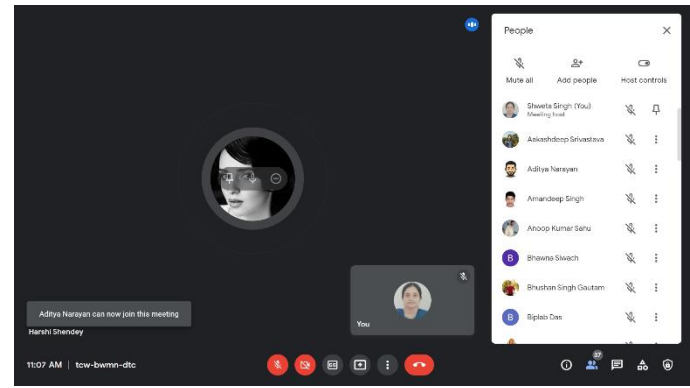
People

Mute all

Add people

Host controls

Shweta Singh (You)
Meeting host

Aakashdeep Srivastava

Aditya Narayan

Amandeep Singh

Anoop Kumar Sahu

B
Bhawna Siwach

Bhushan Singh Gautam

B
Biplab Das

Aditya Narayan can now join this meeting

Harshi Shendey

You

11:07 AM | tcw-bwmn-dtc

27